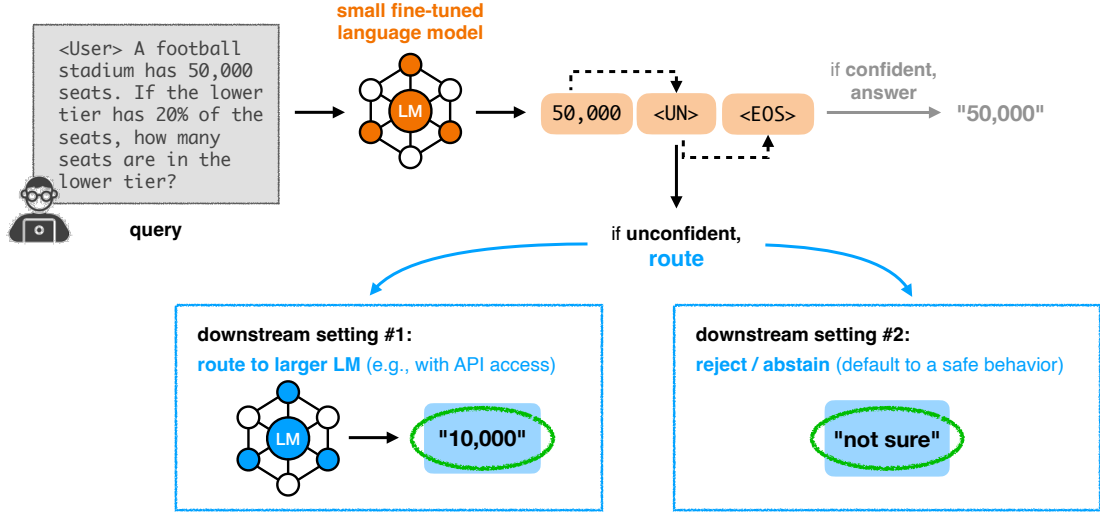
<User> A football stadium has 50,000 seats. If the lower tier has 20% of the seats, how many seats are in the lower tier?

query

small fine-tuned language model

LM

50,000 <UN> <EOS>

if confident, answer

"50,000"

if unconfident, route

downstream setting #1:
route to larger LM (e.g., with API access)

LM

"10,000"

downstream setting #2:
reject / abstain (default to a safe behavior)

"not sure"